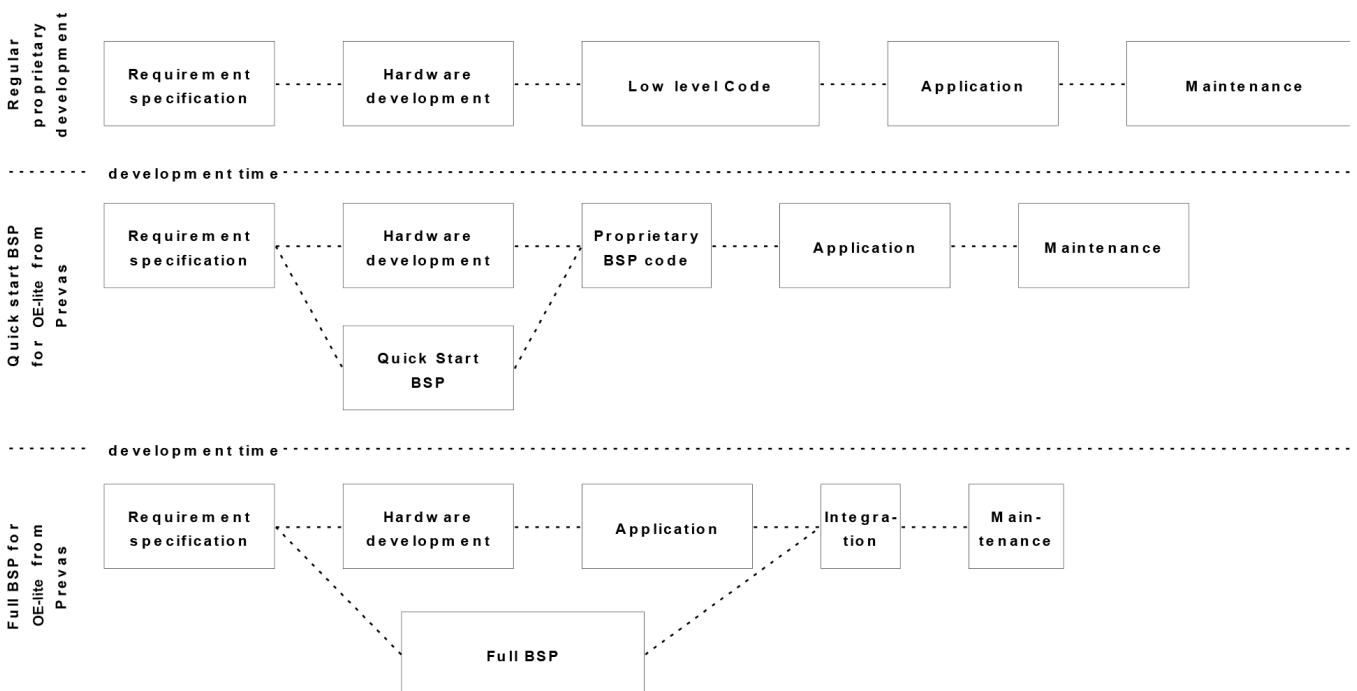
Regular proprietary development

Requirement specification

Hardware development

Low level Code

Application

Maintenance

development time

Quick start BSP for OE-lite from Prevas

Requirement specification

Hardware development

Proprietary BSP code

Application

Maintenance

Quick Start BSP

development time

Full BSP for OE-lite from Prevas

Requirement specification

Hardware development

Application

Integration

Maintenance

Full BSP